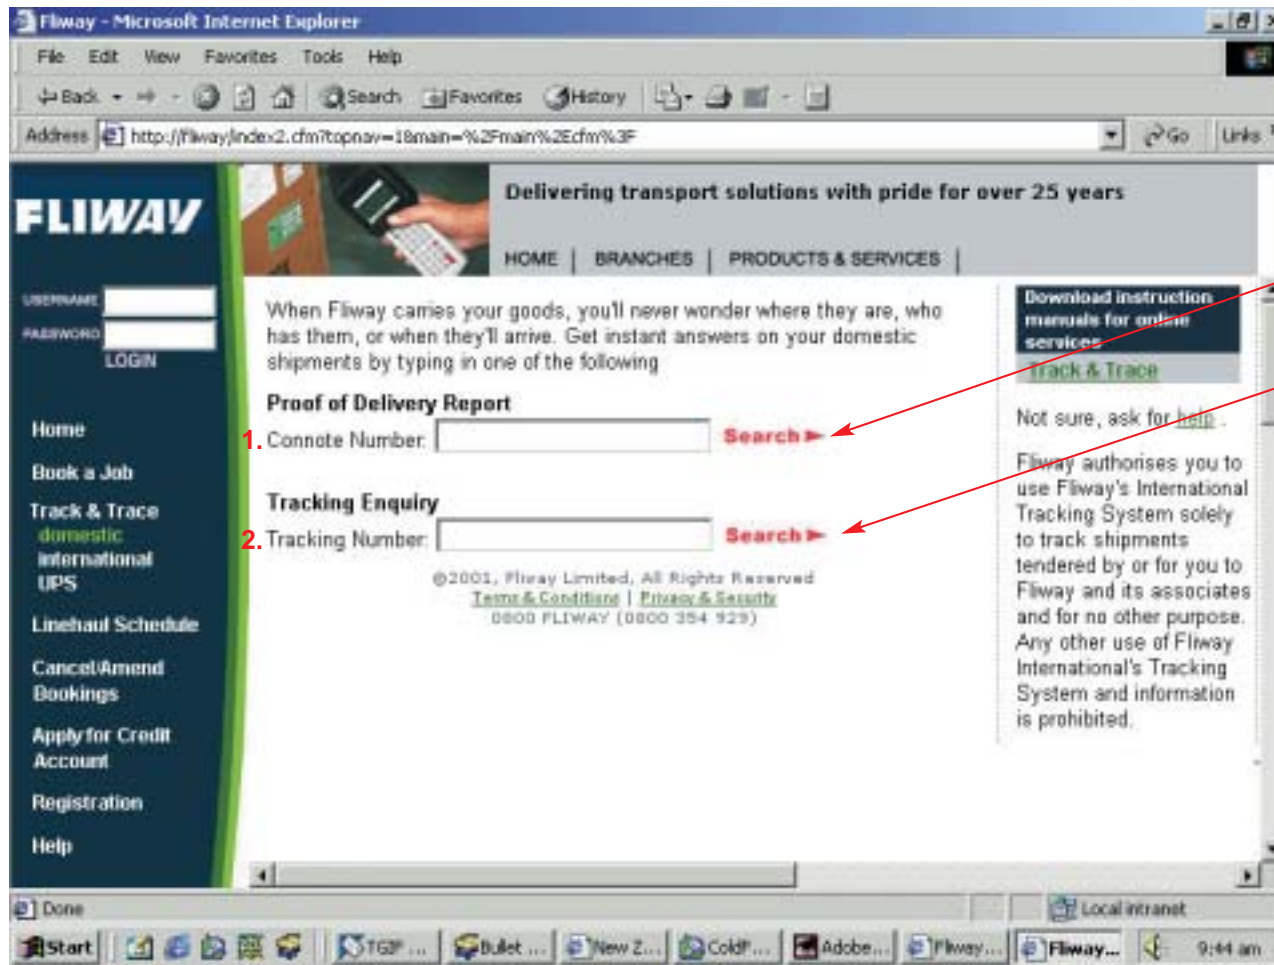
Fliway - Microsoft Internet Explorer

File Edit View Favorites Tools Help

Back Search Favorites History

Address http://fliway/index2.cfm?topnav=1&main=%2Fmain%2Ecfm%3F Go Links

FLIWAY

Delivering transport solutions with pride for over 25 years

HOME | BRANCHES | PRODUCTS & SERVICES |

USERNAME
PASSWORD
LOGIN

Home
Book a Job
Track & Trace
domestic
international
UPS
Linehaul Schedule
Cancel/Amend Bookings
Apply for Credit Account
Registration
Help

When Fliway carries your goods, you'll never wonder where they are, who has them, or when they'll arrive. Get instant answers on your domestic shipments by typing in one of the following

Proof of Delivery Report
1. Connote Number: Search ►

Tracking Enquiry
2. Tracking Number: Search ►

©2001, Fliway Limited, All Rights Reserved
Terms & Conditions | Privacy & Security
0800 FLIWAY (0800 354 929)

Download instruction manuals for online services
Track & Trace

Not sure, ask for help.

Fliway authorises you to use Fliway's International Tracking System solely to track shipments tendered by or for you to Fliway and its associates and for no other purpose. Any other use of Fliway International's Tracking System and information is prohibited.

Done
Local intranet

Start TG2P ... Bullet ... New Z... ColdF... Adobe... Fliway... Fliway... 9:44 am